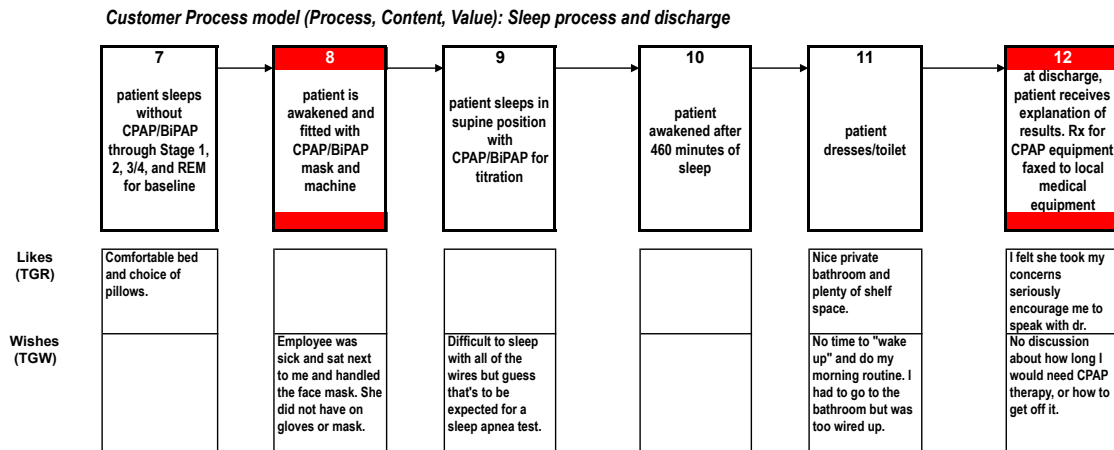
Customer Process model (Process, Content, Value): Sleep process and discharge

7
patient sleeps without CPAP/BiPAP through Stage 1, 2, 3/4, and REM for baseline

8
patient is awakened and fitted with CPAP/BiPAP mask and machine

9
patient sleeps in supine position with CPAP/BiPAP for titration

10
patient awakened after 460 minutes of sleep

11
patient dresses/toilet

12
at discharge, patient receives explanation of results. Rx for CPAP equipment faxed to local medical equipment

| | 7 | 8 | 9 | 10 | 11 | 12 |
|---|---|---|---|---|---|---|
| Likes (TGR) | Comfortable bed and choice of pillows. | | | | Nice private bathroom and plenty of shelf space. | I felt she took my concerns seriously encourage me to speak with dr. |
| Wishes (TGW) | | Employee was sick and sat next to me and handled the face mask. She did not have on gloves or mask. | Difficult to sleep with all of the wires but guess that's to be expected for a sleep apnea test. | | No time to "wake up" and do my morning routine. I had to go to the bathroom but was too wired up. | No discussion about how long I would need CPAP therapy, or how to get off it. |